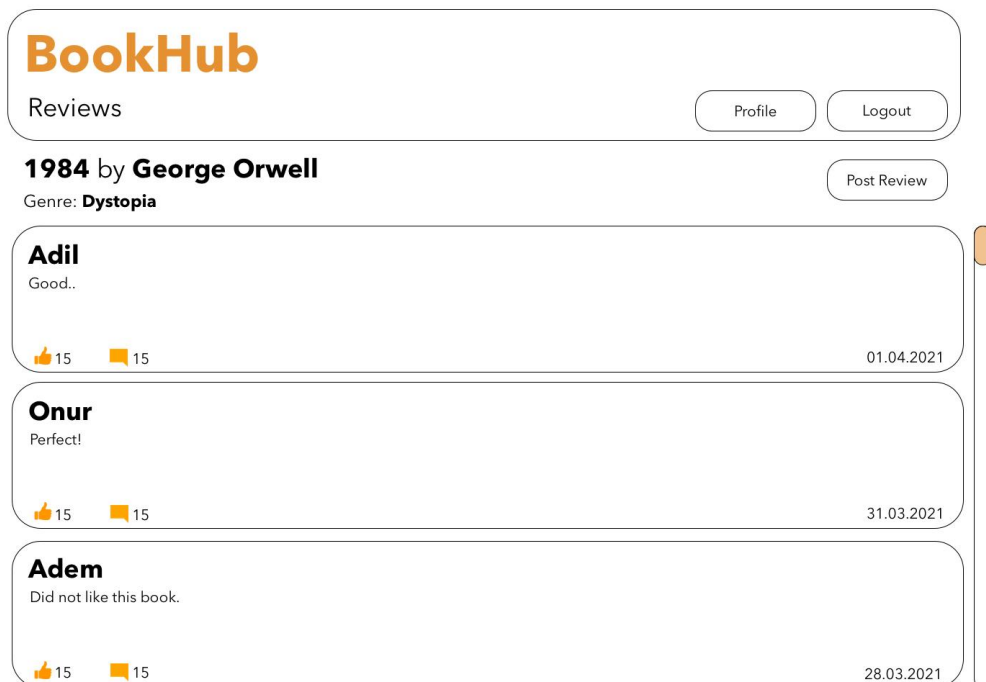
BookHub

Reviews

Profile

Logout

1984 by George Orwell

Genre: Dystopia

Post Review

Adil

Good..

15 15 01.04.2021

Onur

Perfect!

15 15 31.03.2021

Adem

Did not like this book.

15 15 28.03.2021